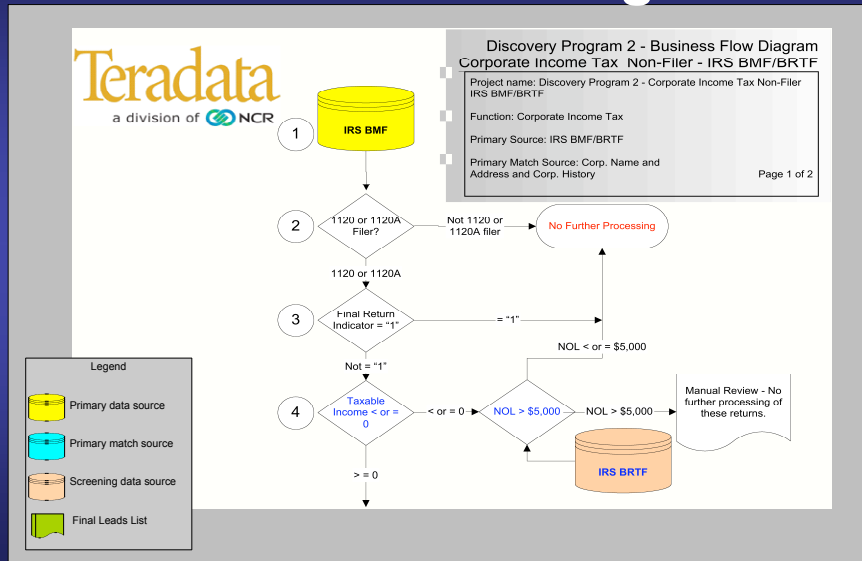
Teradata
a division of NCR

Discovery Program 2 - Business Flow Diagram
Corporate Income Tax Non-Filer - IRS BMF/BRTF

Project name: Discovery Program 2 - Corporate Income Tax Non-Filer IRS BMF/BRTF

Function: Corporate Income Tax

Primary Source: IRS BMF/BRTF

Primary Match Source: Corp. Name and Address and Corp. History

Page 1 of 2

1
IRS BMF

2
1120 or 1120A Filer?
Not 1120 or 1120A filer
No Further Processing
1120 or 1120A

3
Final Return Indicator = "1"
= "1"
Not = "1"

NOL < or = $5,000

4
Taxable Income < or = 0
< or = 0
NOL > $5,000
NOL > $5,000
Manual Review - No further processing of these returns.
IRS BRTF
> = 0

Legend
Primary data source
Primary match source
Screening data source
Final Leads List